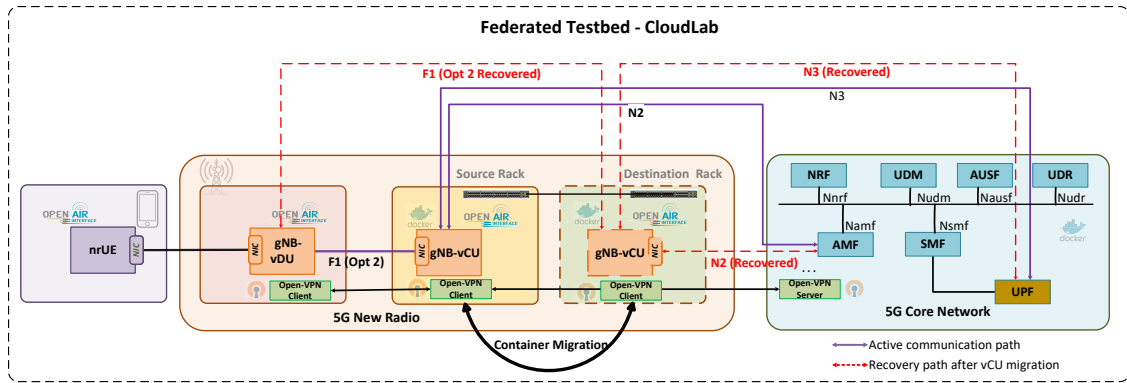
Federated Testbed - CloudLab

F1 (Opt 2 Recovered)

N3 (Recovered)

N3

N2

Source Rack

Destination Rack

OPEN AIR INTERFACE

nrUE

NIC

OPEN AIR INTERFACE

NIC

gNB-vDU

F1 (Opt 2)

docker

OPEN AIR INTERFACE

NIC

gNB-vCU

docker

gNB-vCU

NIC

N2 (Recovered)

Open-VPN Client

Open-VPN Client

Open-VPN Client

Open-VPN Server

5G New Radio

Container Migration

NRF

UDM

AUSF

UDR

Nnrf

Nudm

Nausf

Nudr

Namf

Nsmf

AMF

SMF

docker

UPF

5G Core Network

Active communication path

Recovery path after vCU migration